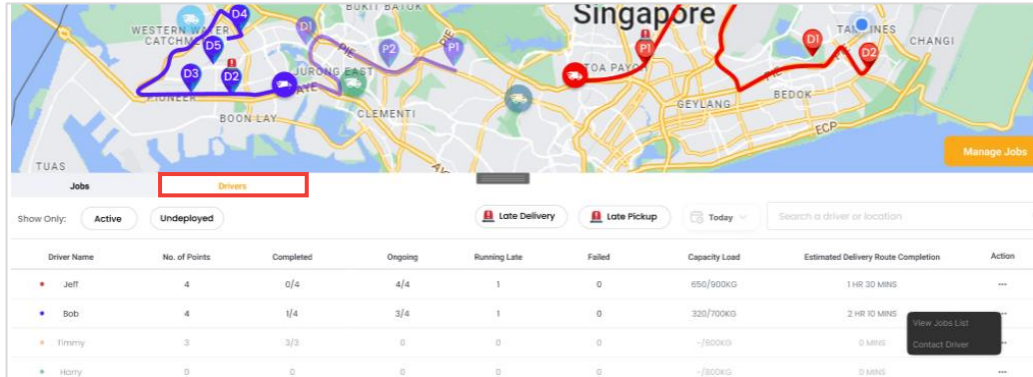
BUKIT BATOK
Singapore
WESTERN WATER CATCHMENT
D4
D5
D3
D2
D1
P2
P1
P1
D1
D2
TAMPINES
CHANGI
JURONG EAST
PIE
PIE
TOA PAYOH
AYE
CLEMENTI
PIONEER
BOON LAY
GEYLANG
BEDOK
ECP
TUAS
Manage Jobs

Jobs
Drivers

Show Only: Active Undeployed
Late Delivery
Late Pickup
Today
Search a driver or location

| Driver Name | No. of Points | Completed | Ongoing | Running Late | Failed | Capacity Load | Estimated Delivery Route Completion | Action |
|---|---|---|---|---|---|---|---|---|
| Jeff | 4 | 0/4 | 4/4 | 1 | 0 | 650/900KG | 1 HR 30 MINS | ··· |
| Bob | 4 | 1/4 | 3/4 | 1 | 0 | 320/700KG | 2 HR 10 MINS | ··· |
| Timmy | 3 | 3/3 | 0 | 0 | 0 | -/800KG | 0 MINS | ··· |
| Harry | 0 | 0 | 0 | 0 | 0 | -/800KG | 0 MINS | ··· |

View Jobs List
Contact Driver